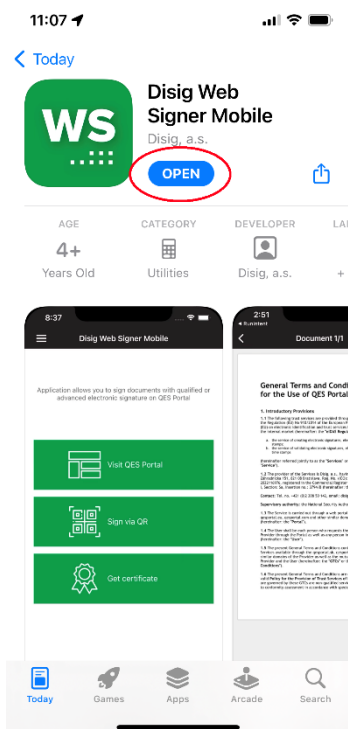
11:07

Today

WS

Disig Web Signer Mobile

Disig, a.s.

OPEN

AGE
4+
Years Old

CATEGORY
Utilities

DEVELOPER
Disig, a.s.

LA

8:37

Disig Web Signer Mobile

Application allows you to sign documents with qualified or advanced electronic signature on QES Portal

Visit QES Portal

Sign via QR

Get certificate

2:51

Document 1/1

General Terms and Condi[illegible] for the Use of QES Portal

1. Introductory Provisions

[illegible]

Today

Games

Apps

Arcade

Search